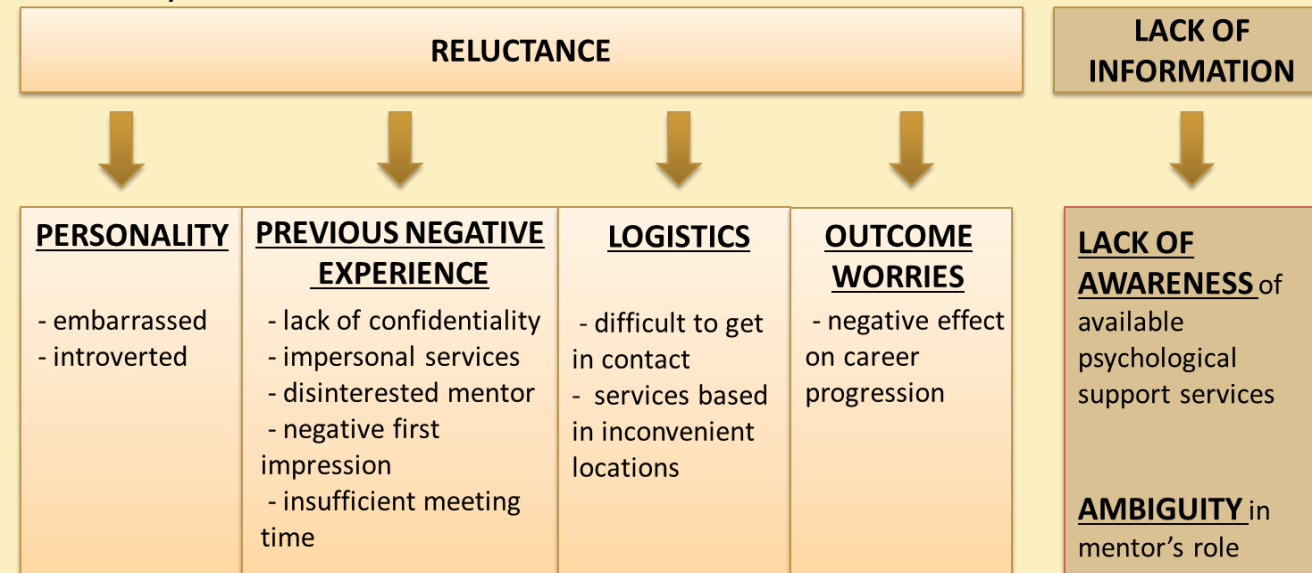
RELUCTANCE

LACK OF INFORMATION

PERSONALITY

- embarrassed
- introverted

PREVIOUS NEGATIVE EXPERIENCE

- lack of confidentiality
- impersonal services
- disinterested mentor
- negative first impression
- insufficient meeting time

LOGISTICS

- difficult to get in contact
- services based in inconvenient locations

OUTCOME WORRIES

- negative effect on career progression

LACK OF AWARENESS of available psychological support services

AMBIGUITY in mentor's role